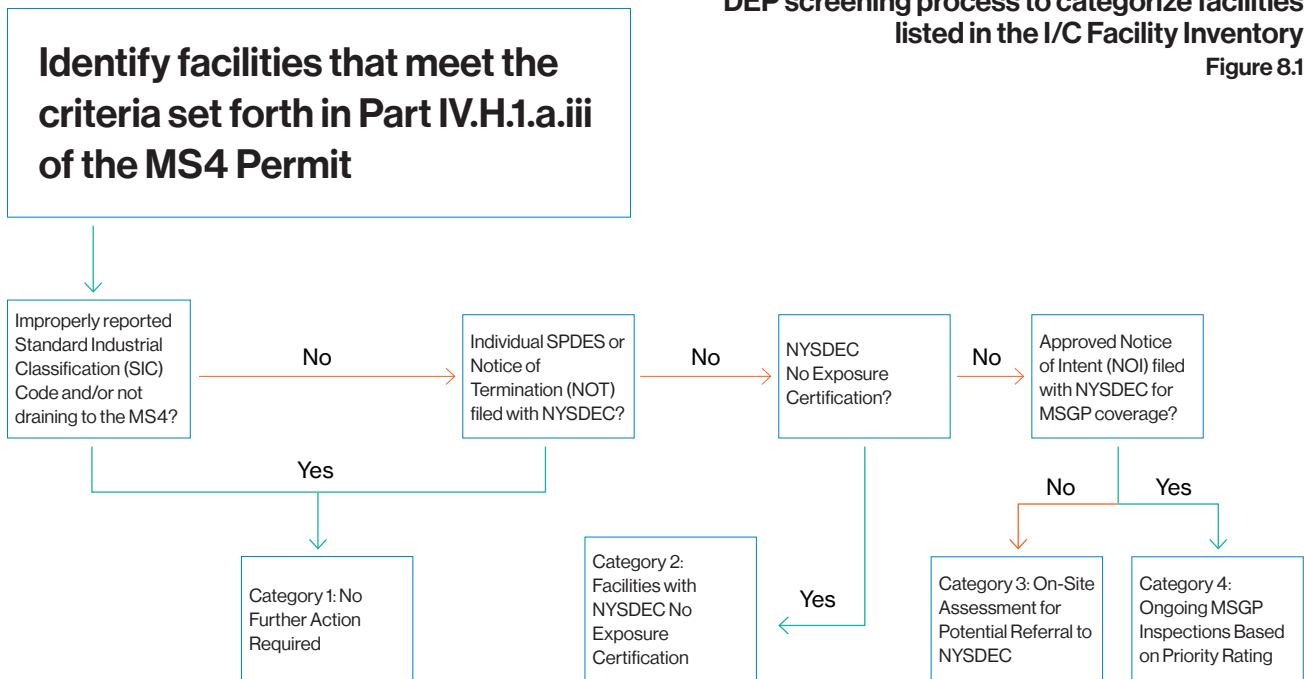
DEP screening process to categorize facilities listed in the I/C Facility Inventory
Figure 8.1

Identify facilities that meet the criteria set forth in Part IV.H.1.a.iii of the MS4 Permit

Improperly reported Standard Industrial Classification (SIC) Code and/or not draining to the MS4?

No

Individual SPDES or Notice of Termination (NOT) filed with NYSDEC?

No

NYSDEC No Exposure Certification?

No

Approved Notice of Intent (NOI) filed with NYSDEC for MSGP coverage?

Yes

No

Yes

Category 1: No Further Action Required

Category 2: Facilities with NYSDEC No Exposure Certification

Yes

Category 3: On-Site Assessment for Potential Referral to NYSDEC

Category 4: Ongoing MSGP Inspections Based on Priority Rating